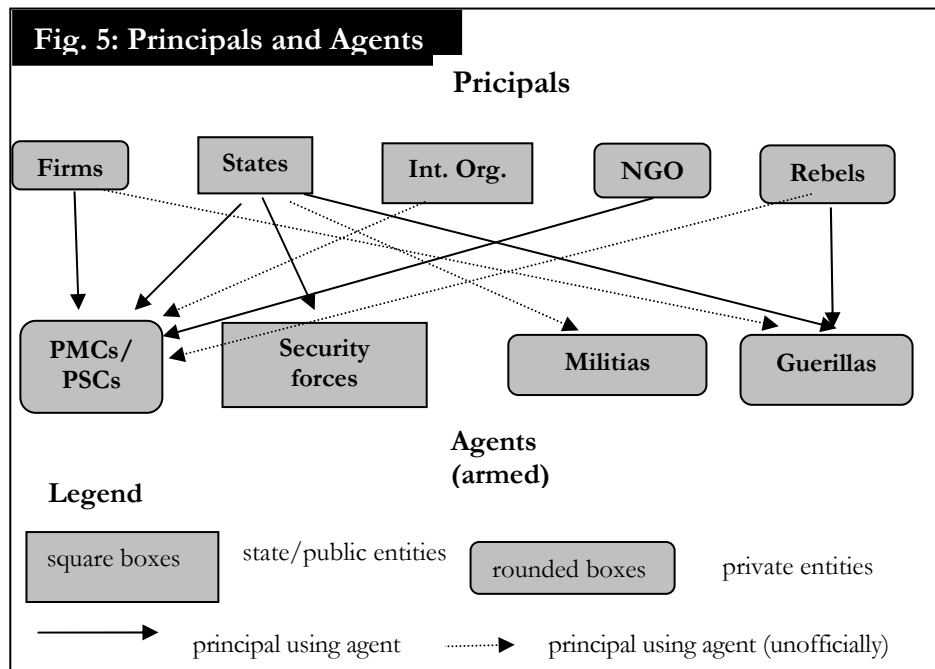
Fig. 5: Principals and Agents

Pricipals

Firms

States

Int. Org.

NGO

Rebels

PMCs/ PSCs

Security forces

Militias

Guerillas

Agents (armed)

Legend

square boxes

state/public entities

rounded boxes

private entities

principal using agent

principal using agent (unofficially)